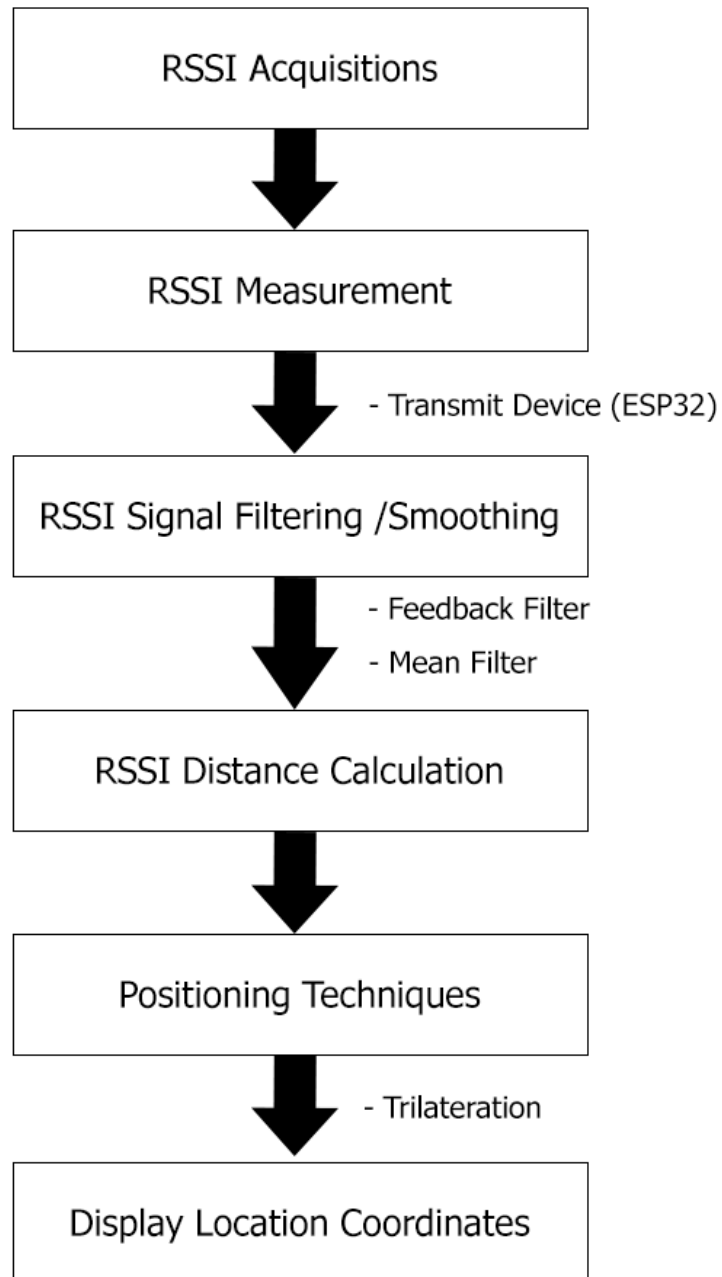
RSSI Acquisitions

RSSI Measurement

- Transmit Device (ESP32)

RSSI Signal Filtering /Smoothing

- Feedback Filter

- Mean Filter

RSSI Distance Calculation

Positioning Techniques

- Trilateration

Display Location Coordinates